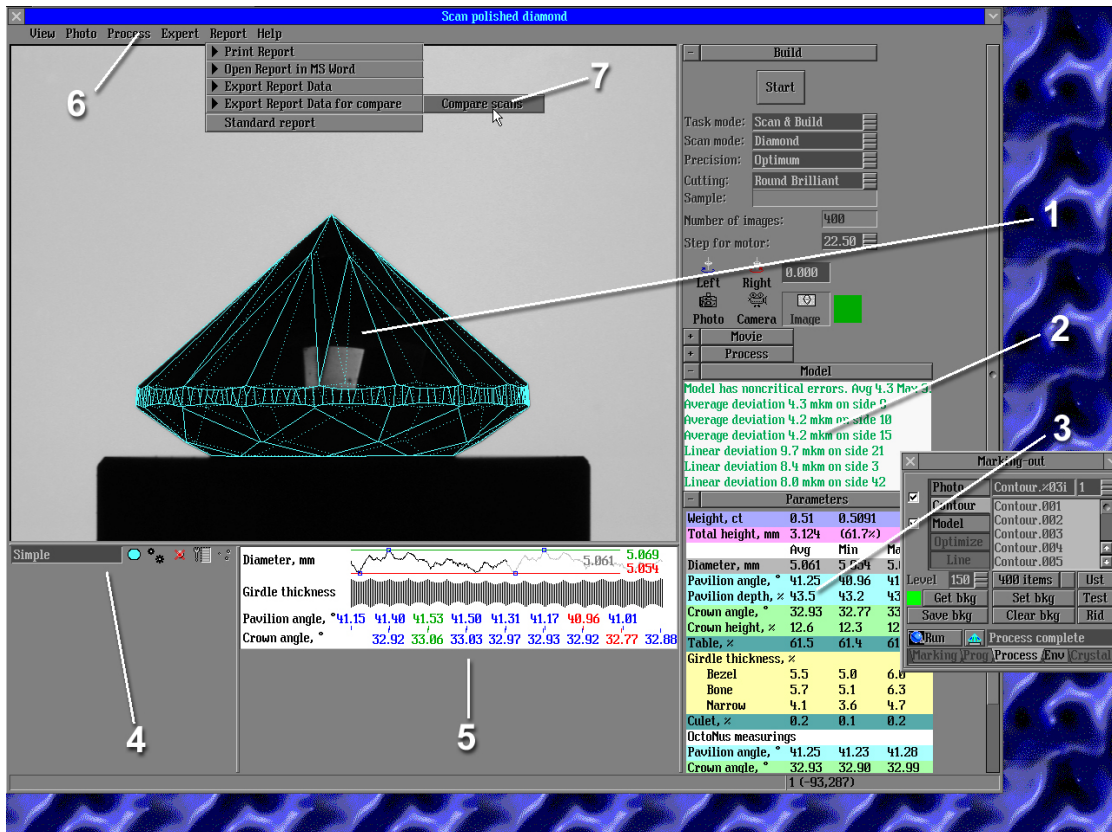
Scan polished diamond

View Photo Process Expert Report Help

Print Report
Open Report in MS Word
Export Report Data
Export Report Data for compare
Standard report
Compare scans

6
7
1
2
3
4
5

Build
Start
Task mode: Scan & Build
Scan mode: Diamond
Precision: Optimum
Cutting: Round Brilliant
Sample:
Number of images: 400
Step for motor: 22.50
Left Right 0.000
Photo Camera Image
Movie
Process
Model
Model has noncritical errors. Avg 4.3 Max 9.
Average deviation 4.3 mkm on side 9
Average deviation 4.2 mkm on side 10
Average deviation 4.2 mkm on side 15
Linear deviation 9.7 mkm on side 21
Linear deviation 8.4 mkm on side 3
Linear deviation 8.0 mkm on side 42
Parameters

| | | | |
|---|---|---|---|
| Weight, ct | 0.51 | 0.5091 | |
| Total height, mm | 3.124 | (61.7%) | |
| | Avg | Min | Ma |
| Diameter, mm | 5.061 | 5.054 | 5. |
| Pavilion angle, ° | 41.25 | 40.96 | 41 |
| Pavilion depth, % | 43.5 | 43.2 | 43 |
| Crown angle, ° | 32.93 | 32.77 | 33 |
| Crown height, % | 12.6 | 12.3 | 12 |
| Table, % | 61.5 | 61.4 | 61 |
| Girdle thickness, % | | | |
| Bezel | 5.5 | 5.0 | 6.0 |
| Bone | 5.7 | 5.1 | 6.3 |
| Narrow | 4.1 | 3.6 | 4.7 |
| Culet, % | 0.2 | 0.1 | 0.2 |
| OctoNus measurings | | | |
| Pavilion angle, ° | 41.25 | 41.23 | 41.28 |
| Crown angle, ° | 32.93 | 32.90 | 32.99 |

Marking-out
Photo
Contour
Model
Optimize
Line
Contour.%03i 1
Contour.001
Contour.002
Contour.003
Contour.004
Contour.005
Level 150 400 items Ust
Get bkg Set bkg Test
Save bkg Clear bkg Rid
Run Process complete
Marking Proj Process Env Crystal

Simple

Diameter, mm 5.061 5.069 5.054
Girdle thickness
Pavilion angle, ° 41.15 41.40 41.53 41.50 41.31 41.17 40.96 41.01
Crown angle, ° 32.92 33.06 33.03 32.97 32.93 32.92 32.77 32.88

1 (-93,287)